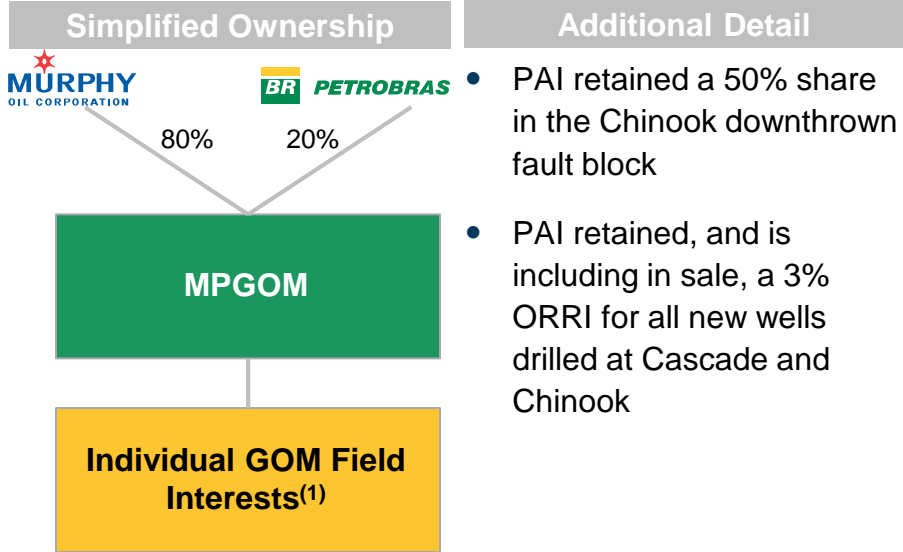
Simplified Ownership

MURPHY OIL CORPORATION

BR PETROBRAS

80%

20%

MPGOM

Individual GOM Field Interests$^{(1)}$

Additional Detail

• PAI retained a 50% share in the Chinook downthrown fault block

• PAI retained, and is including in sale, a 3% ORRI for all new wells drilled at Cascade and Chinook